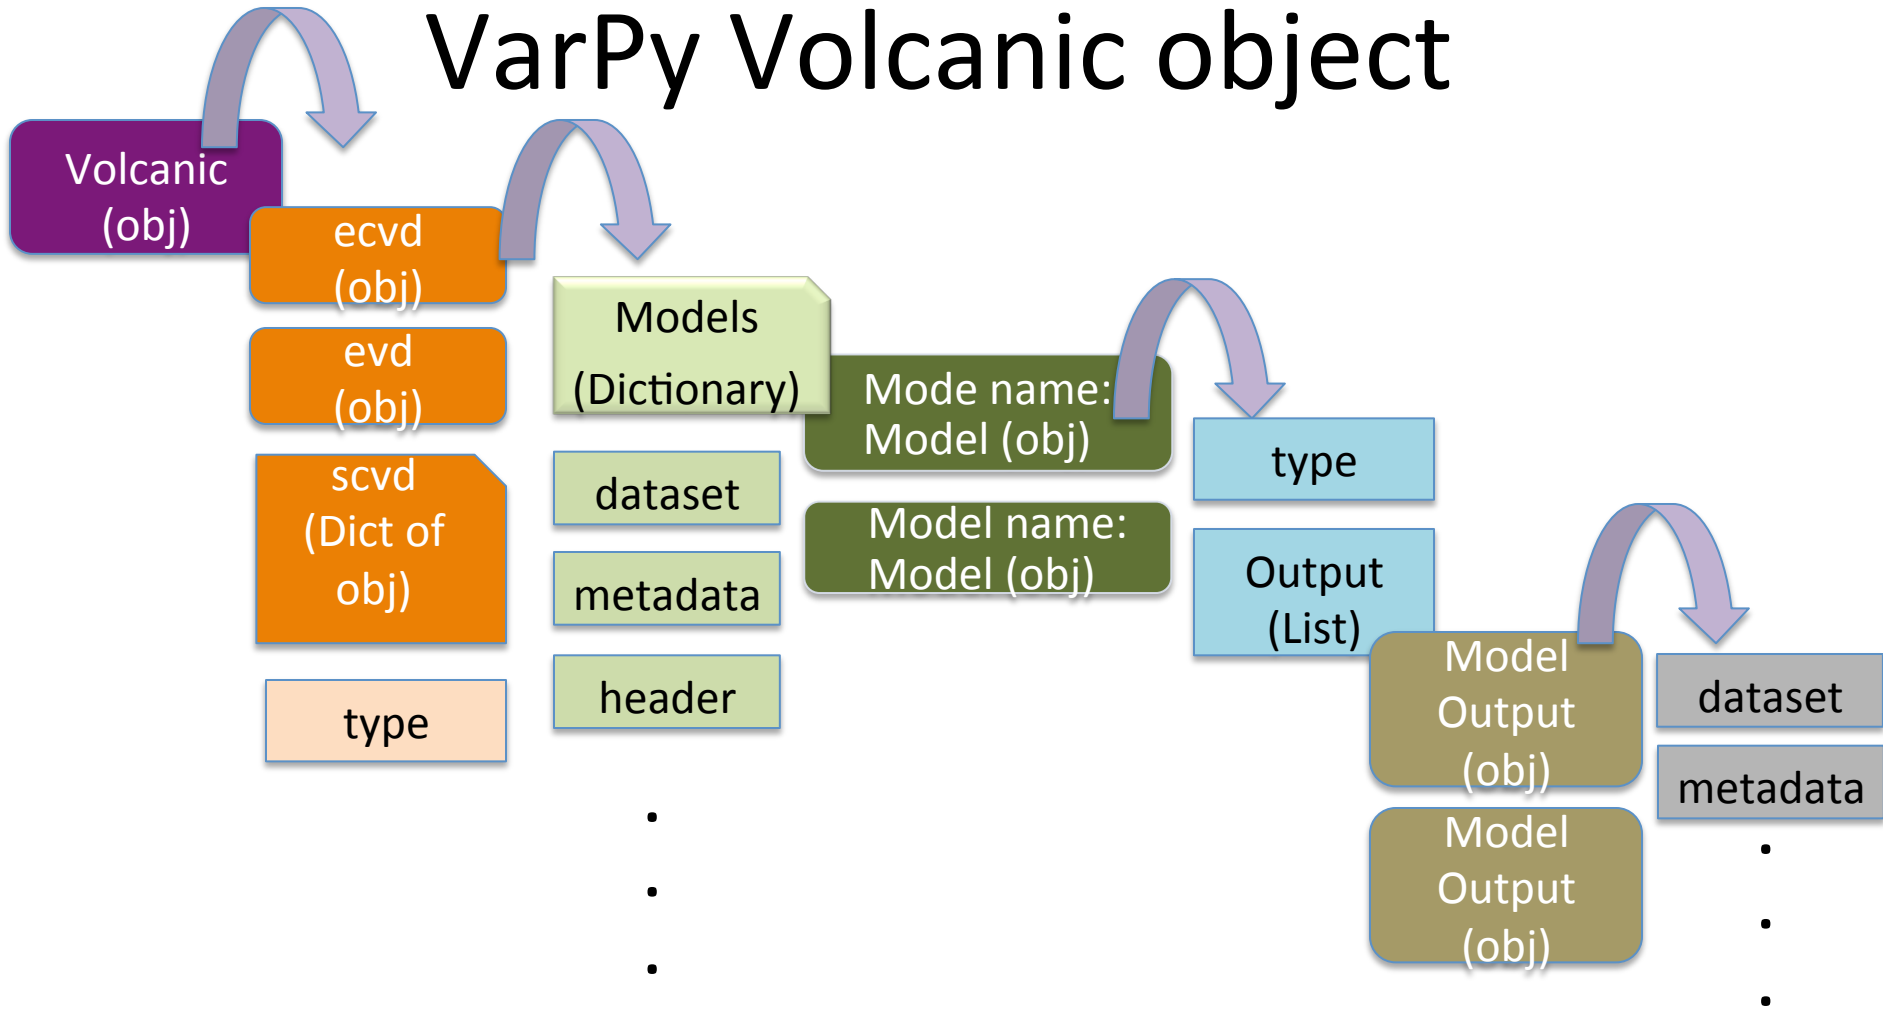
VarPy Volcanic object

Volcanic (obj)

ecvd (obj)

evd (obj)

scvd (Dict of obj)

type

Models (Dictionary)

dataset

metadata

header

.
.
.

Mode name: Model (obj)

Model name: Model (obj)

type

Output (List)

Model Output (obj)

Model Output (obj)

dataset

metadata

.
.
.